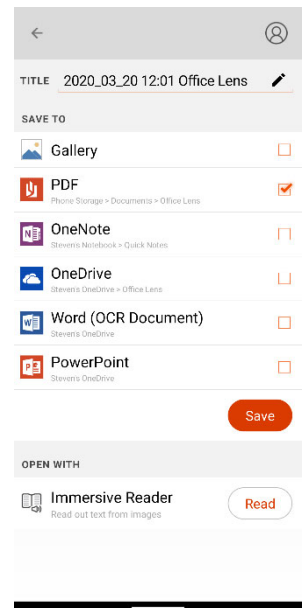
TITLE 2020_03_20 12:01 Office Lens

SAVE TO

Gallery

PDF
Phone Storage > Documents > Office Lens

OneNote
Steven's Notebook > Quick Notes

OneDrive
Steven's OneDrive > Office Lens

Word (OCR Document)
Steven's OneDrive

PowerPoint
Steven's OneDrive

Save

OPEN WITH

Immersive Reader
Read out text from images

Read